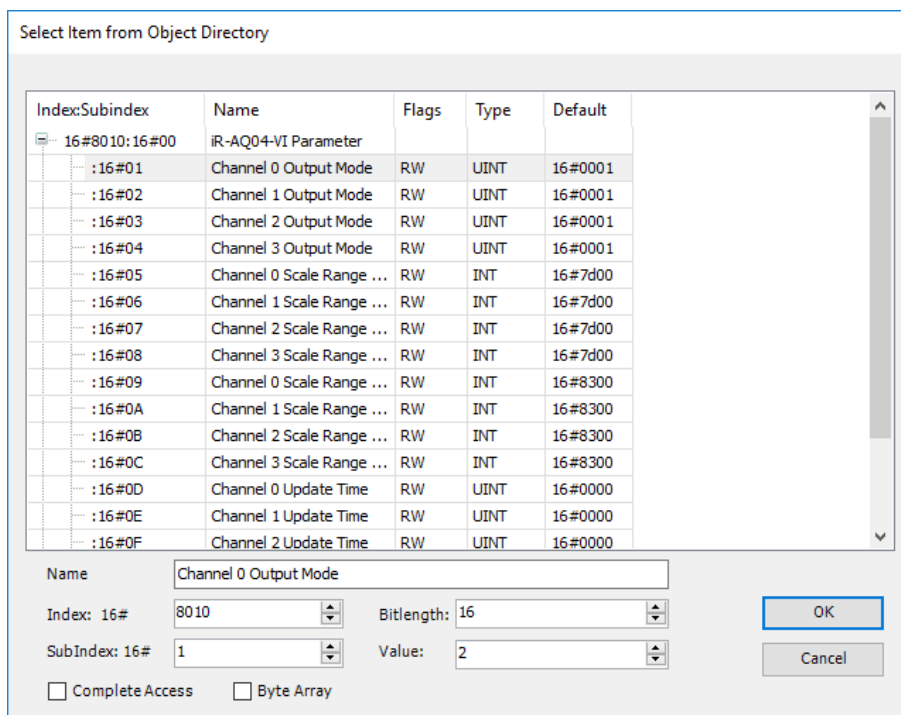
Select Item from Object Directory

| Index:Subindex | Name | Flags | Type | Default |
|---|---|---|---|---|
| 16#8010:16#00 | iR-AQ04-VI Parameter | | | |
| :16#01 | Channel 0 Output Mode | RW | UINT | 16#0001 |
| :16#02 | Channel 1 Output Mode | RW | UINT | 16#0001 |
| :16#03 | Channel 2 Output Mode | RW | UINT | 16#0001 |
| :16#04 | Channel 3 Output Mode | RW | UINT | 16#0001 |
| :16#05 | Channel 0 Scale Range ... | RW | INT | 16#7d00 |
| :16#06 | Channel 1 Scale Range ... | RW | INT | 16#7d00 |
| :16#07 | Channel 2 Scale Range ... | RW | INT | 16#7d00 |
| :16#08 | Channel 3 Scale Range ... | RW | INT | 16#7d00 |
| :16#09 | Channel 0 Scale Range ... | RW | INT | 16#8300 |
| :16#0A | Channel 1 Scale Range ... | RW | INT | 16#8300 |
| :16#0B | Channel 2 Scale Range ... | RW | INT | 16#8300 |
| :16#0C | Channel 3 Scale Range ... | RW | INT | 16#8300 |
| :16#0D | Channel 0 Update Time | RW | UINT | 16#0000 |
| :16#0E | Channel 1 Update Time | RW | UINT | 16#0000 |
| :16#0F | Channel 2 Update Time | RW | UINT | 16#0000 |

Name Channel 0 Output Mode

Index: 16# 8010

Bitlength: 16

OK

SubIndex: 16# 1

Value: 2

Cancel

Complete Access

Byte Array